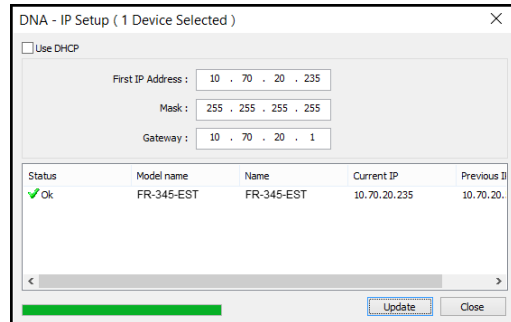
DNA - IP Setup ( 1 Device Selected )

Use DHCP

First IP Address : 10 . 70 . 20 . 235

Mask : 255 . 255 . 255 . 255

Gateway : 10 . 70 . 20 . 1

| Status | Model name | Name | Current IP | Previous I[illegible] |
|---|---|---|---|---|
| Ok | FR-345-EST | FR-345-EST | 10.70.20.235 | 10.70.20.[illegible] |

Update

Close